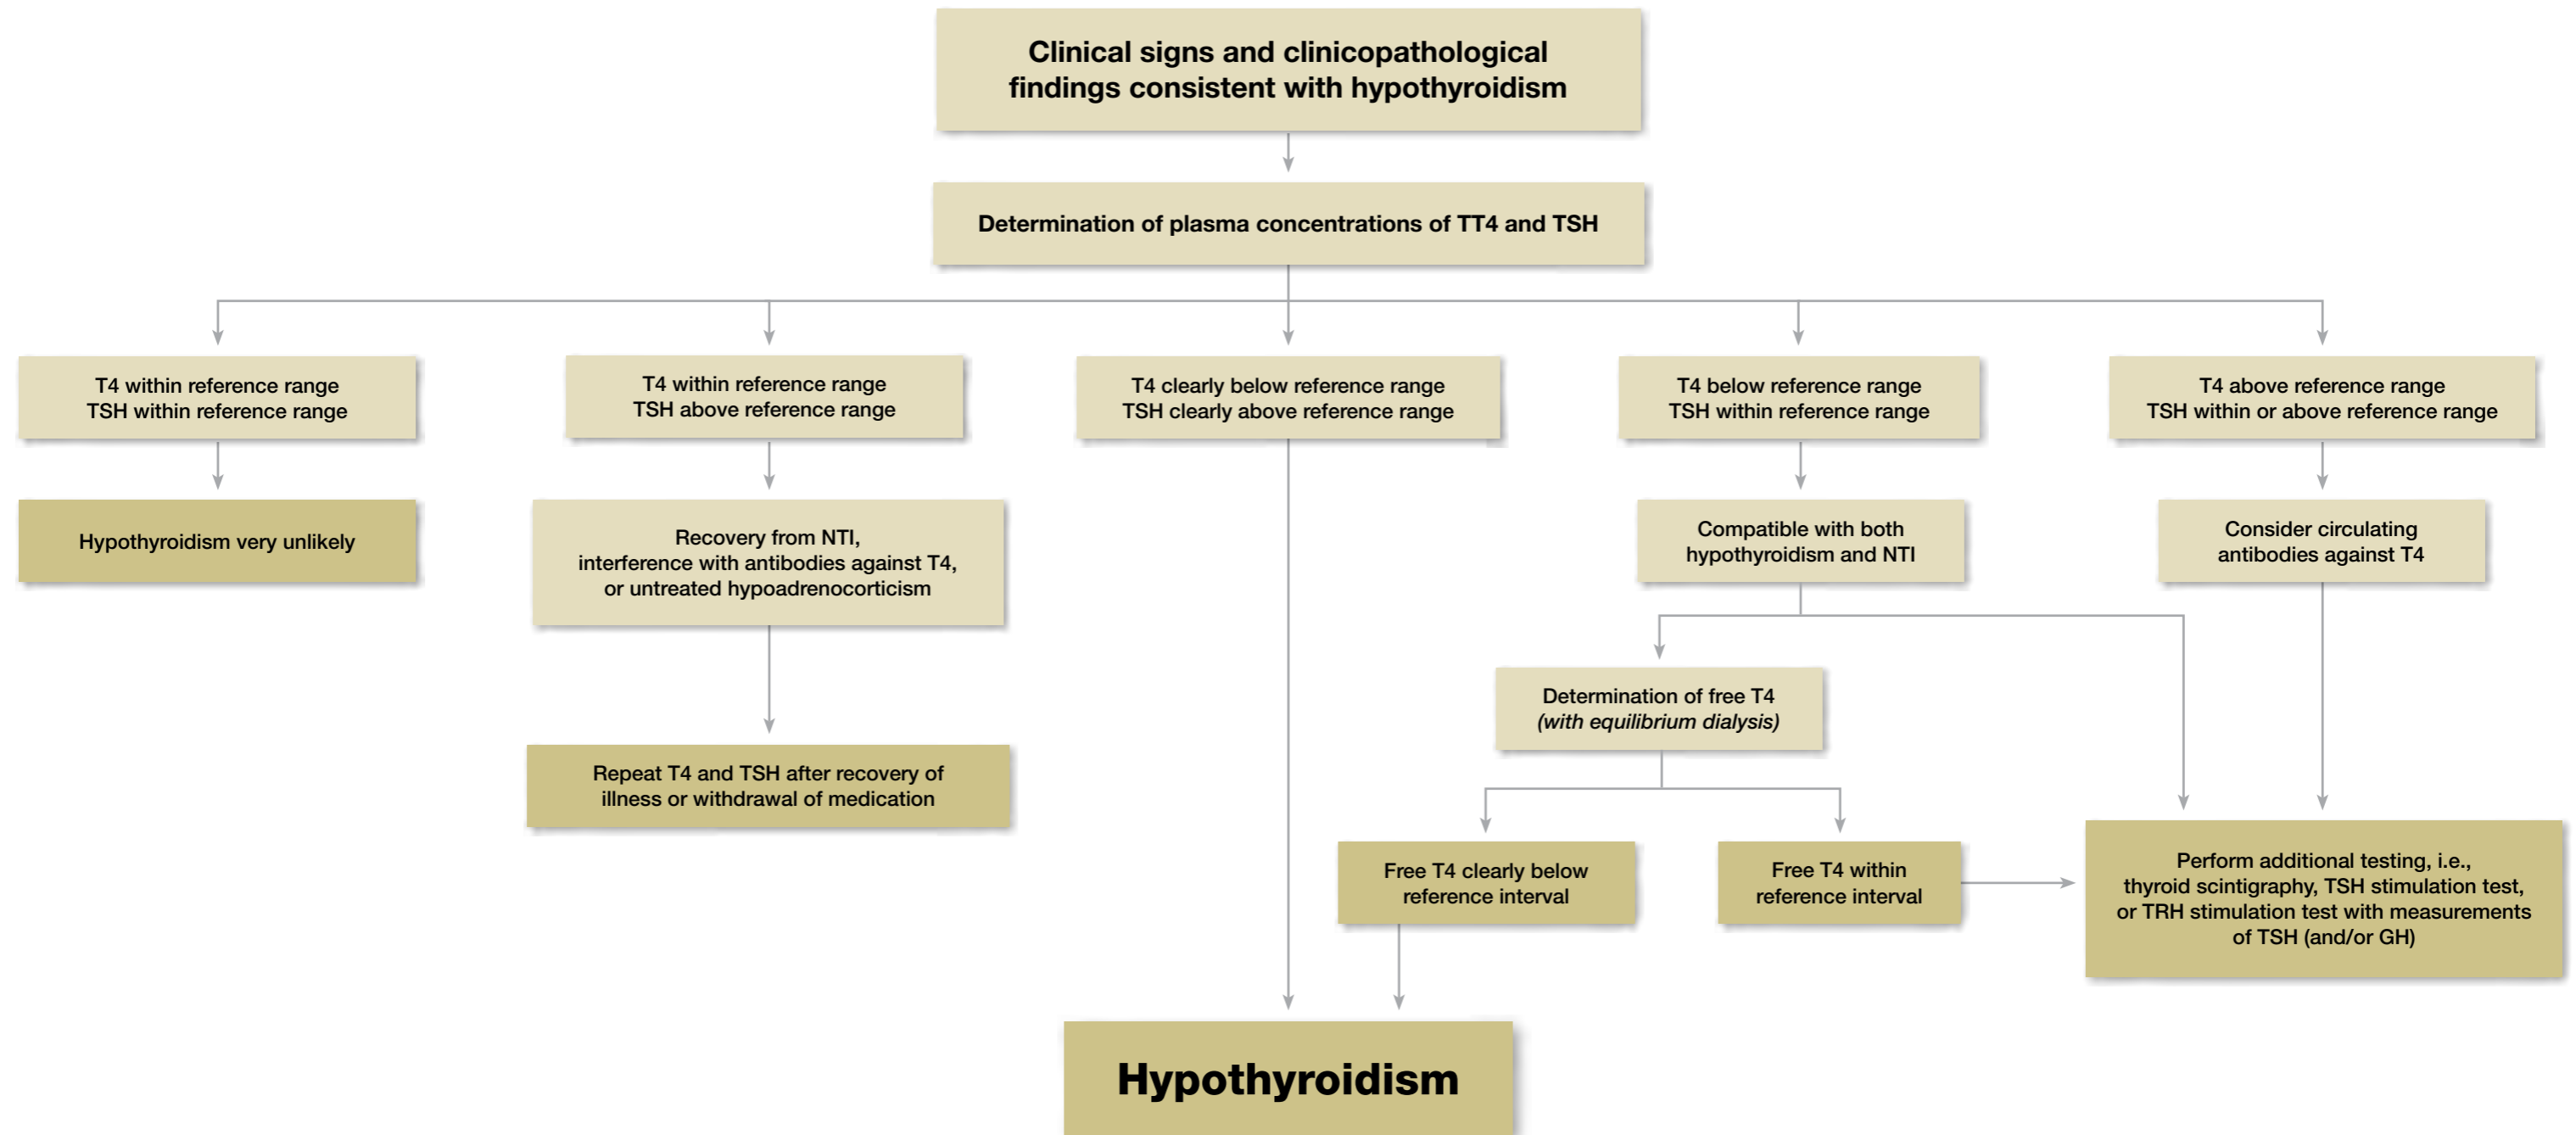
Clinical signs and clinicopathological findings consistent with hypothyroidism

Determination of plasma concentrations of TT4 and TSH

T4 within reference range
TSH within reference range

Hypothyroidism very unlikely

T4 within reference range
TSH above reference range

Recovery from NTI, interference with antibodies against T4, or untreated hypoadrenocorticism

Repeat T4 and TSH after recovery of illness or withdrawal of medication

T4 clearly below reference range
TSH clearly above reference range

T4 below reference range
TSH within reference range

Compatible with both hypothyroidism and NTI

Determination of free T4
*(with equilibrium dialysis)*

Free T4 clearly below reference interval

Free T4 within reference interval

T4 above reference range
TSH within or above reference range

Consider circulating antibodies against T4

Perform additional testing, i.e., thyroid scintigraphy, TSH stimulation test, or TRH stimulation test with measurements of TSH (and/or GH)

Hypothyroidism